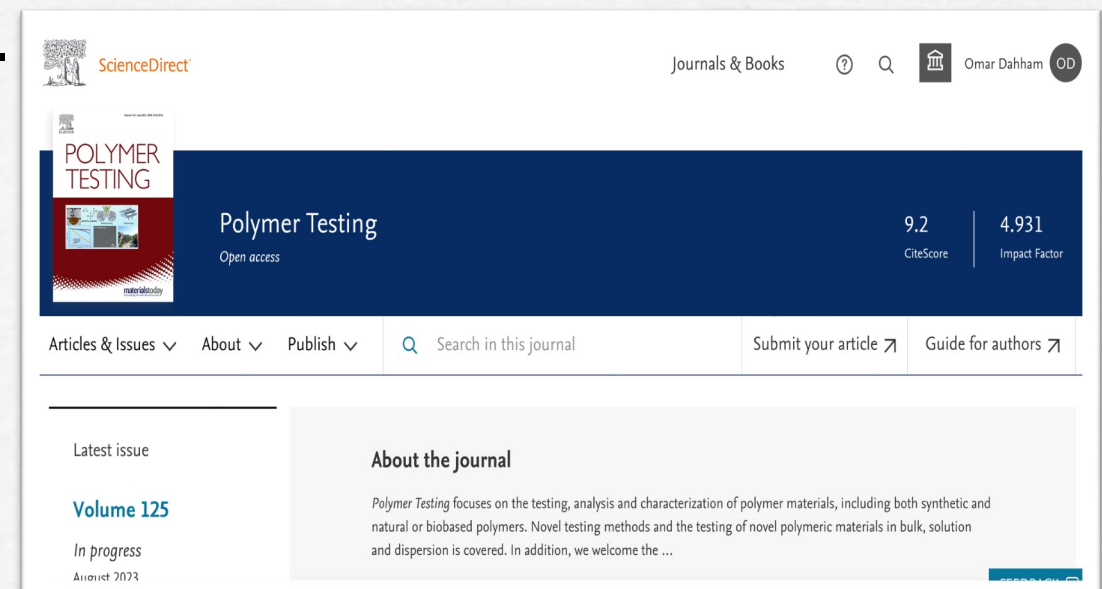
ScienceDirect

Journals & Books

Omar Dahham OD

POLYMER TESTING

materialstoday

Polymer Testing

Open access

9.2
CiteScore

4.931
Impact Factor

Articles & Issues ∨ About ∨ Publish ∨

Search in this journal

Submit your article ↗

Guide for authors ↗

Latest issue

Volume 125

In progress

August 2023

About the journal

Polymer Testing focuses on the testing, analysis and characterization of polymer materials, including both synthetic and natural or biobased polymers. Novel testing methods and the testing of novel polymeric materials in bulk, solution and dispersion is covered. In addition, we welcome the ...

FEEDBACK